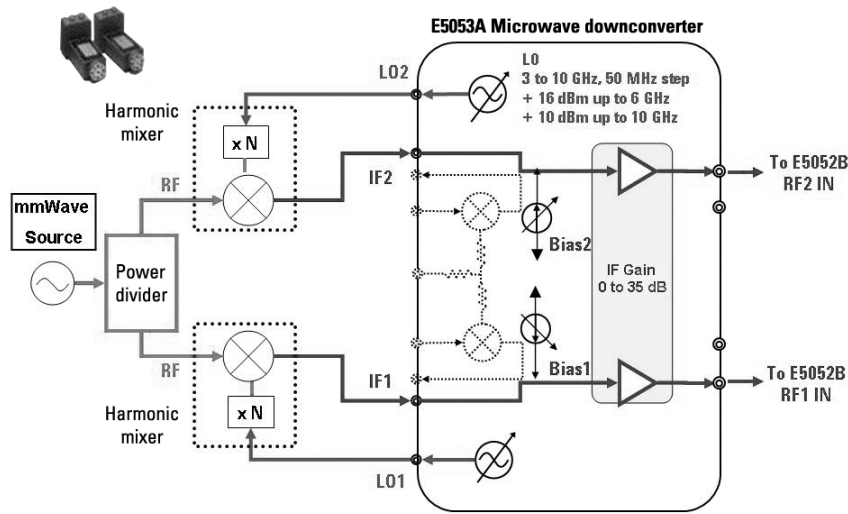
E5053A Microwave downconverter

LO
3 to 10 GHz, 50 MHz step
+ 16 dBm up to 6 GHz
+ 10 dBm up to 10 GHz

LO2

Harmonic mixer

x N

RF

IF2

mmWave Source

Power divider

Bias2

IF Gain
0 to 35 dB

To E5052B RF2 IN

RF

IF1

Bias1

To E5052B RF1 IN

Harmonic mixer

x N

LO1